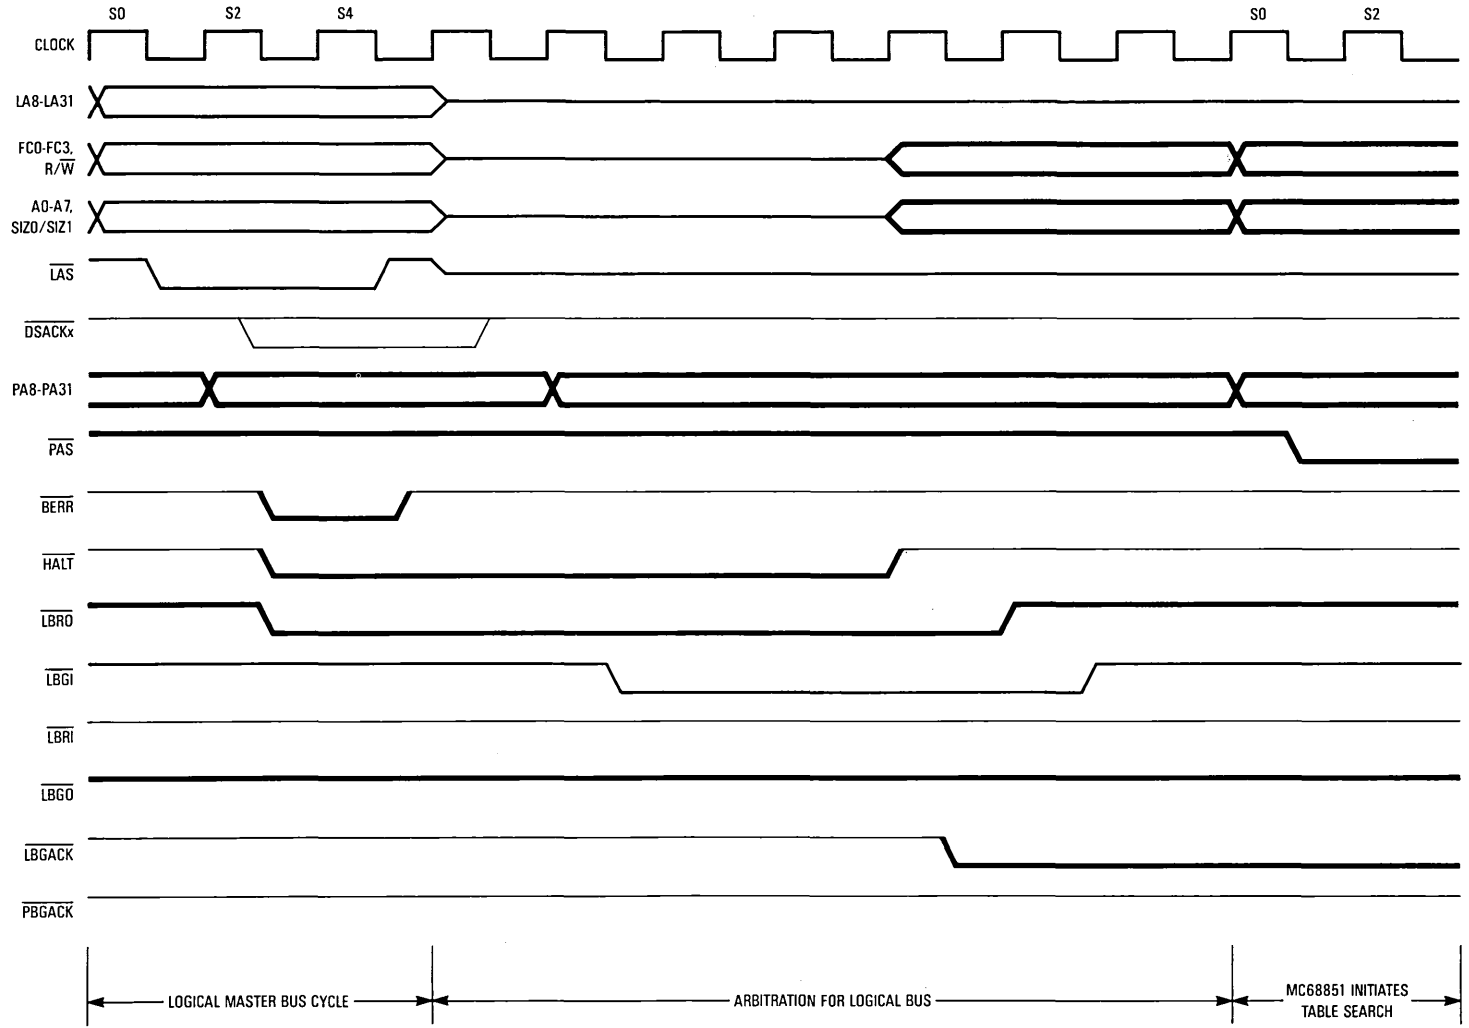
S0 S2 S4 S0 S2

CLOCK

LA8-LA31

FC0-FC3, $R/\overline{W}$

A0-A7, SIZ0/SIZ1

$\overline{LAS}$

$\overline{DSACKx}$

PA8-PA31

$\overline{PAS}$

$\overline{BERR}$

$\overline{HALT}$

$\overline{LBRO}$

$\overline{LBGI}$

$\overline{LBRI}$

$\overline{LBGO}$

$\overline{LBGACK}$

$\overline{PBGACK}$

LOGICAL MASTER BUS CYCLE

ARBITRATION FOR LOGICAL BUS

MC68851 INITIATES TABLE SEARCH